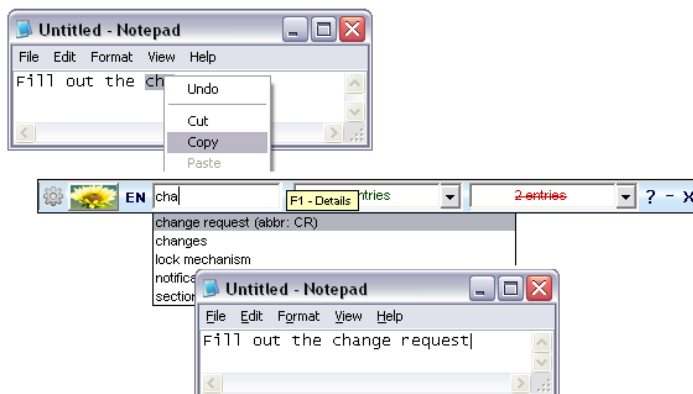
Untitled - Notepad

File Edit Format View Help

Fill out the cha

Undo

Cut

Copy

Paste

EN cha

F1 - Details

ntries

2 entries

? - X

change request (abbr: CR)

changes

lock mechanism

notifica

section

Untitled - Notepad

File Edit Format View Help

Fill out the change request